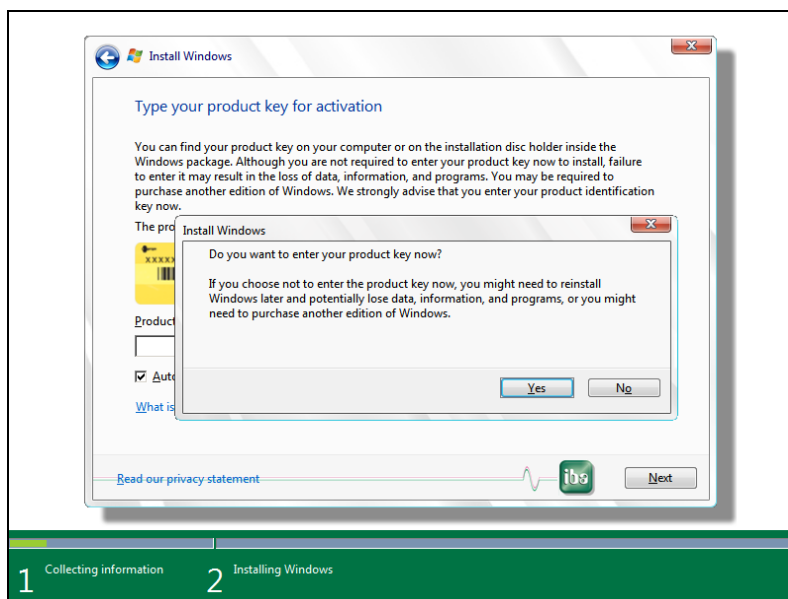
Install Windows

Type your product key for activation

You can find your product key on your computer or on the installation disc holder inside the Windows package. Although you are not required to enter your product key now to install, failure to enter it may result in the loss of data, information, and programs. You may be required to purchase another edition of Windows. We strongly advise that you enter your product identification key now.

The pro

XXXXX

Product

Auto

What is

Install Windows

Do you want to enter your product key now?

If you choose not to enter the product key now, you might need to reinstall Windows later and potentially lose data, information, and programs, or you might need to purchase another edition of Windows.

Yes

No

Read our privacy statement

iba

Next

1 Collecting information

2 Installing Windows